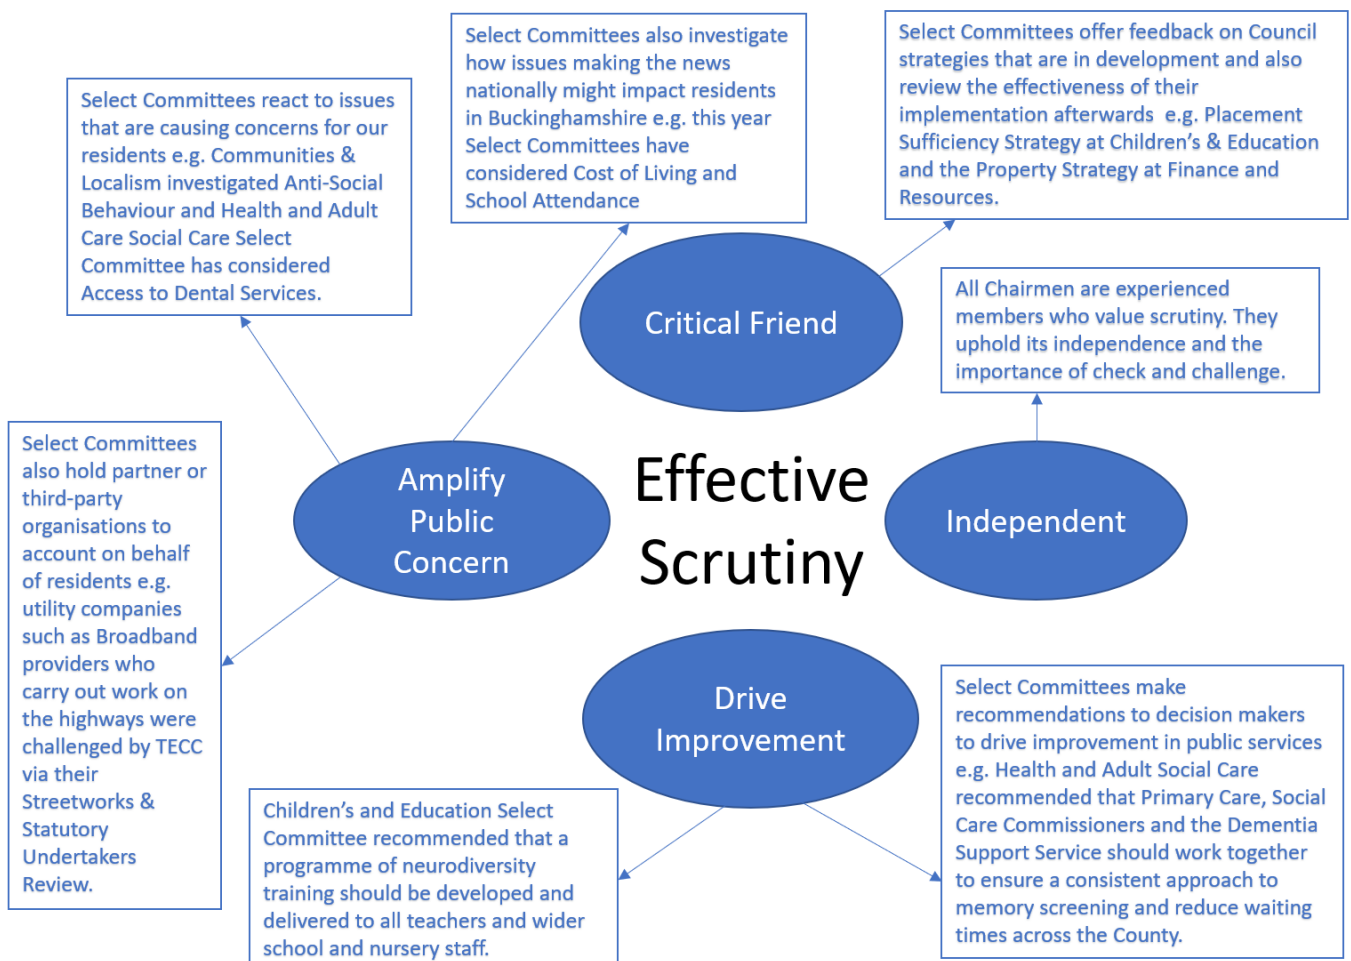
Select Committees react to issues that are causing concerns for our residents e.g. Communities & Localism investigated Anti-Social Behaviour and Health and Adult Care Social Care Select Committee has considered Access to Dental Services.

Select Committees also investigate how issues making the news nationally might impact residents in Buckinghamshire e.g. this year Select Committees have considered Cost of Living and School Attendance

Select Committees offer feedback on Council strategies that are in development and also review the effectiveness of their implementation afterwards e.g. Placement Sufficiency Strategy at Children's & Education and the Property Strategy at Finance and Resources.

Critical Friend

All Chairmen are experienced members who value scrutiny. They uphold its independence and the importance of check and challenge.

Select Committees also hold partner or third-party organisations to account on behalf of residents e.g. utility companies such as Broadband providers who carry out work on the highways were challenged by TECC via their Streetworks & Statutory Undertakers Review.

Amplify Public Concern

Effective Scrutiny

Independent

Drive Improvement

Select Committees make recommendations to decision makers to drive improvement in public services e.g. Health and Adult Social Care recommended that Primary Care, Social Care Commissioners and the Dementia Support Service should work together to ensure a consistent approach to memory screening and reduce waiting times across the County.

Children's and Education Select Committee recommended that a programme of neurodiversity training should be developed and delivered to all teachers and wider school and nursery staff.